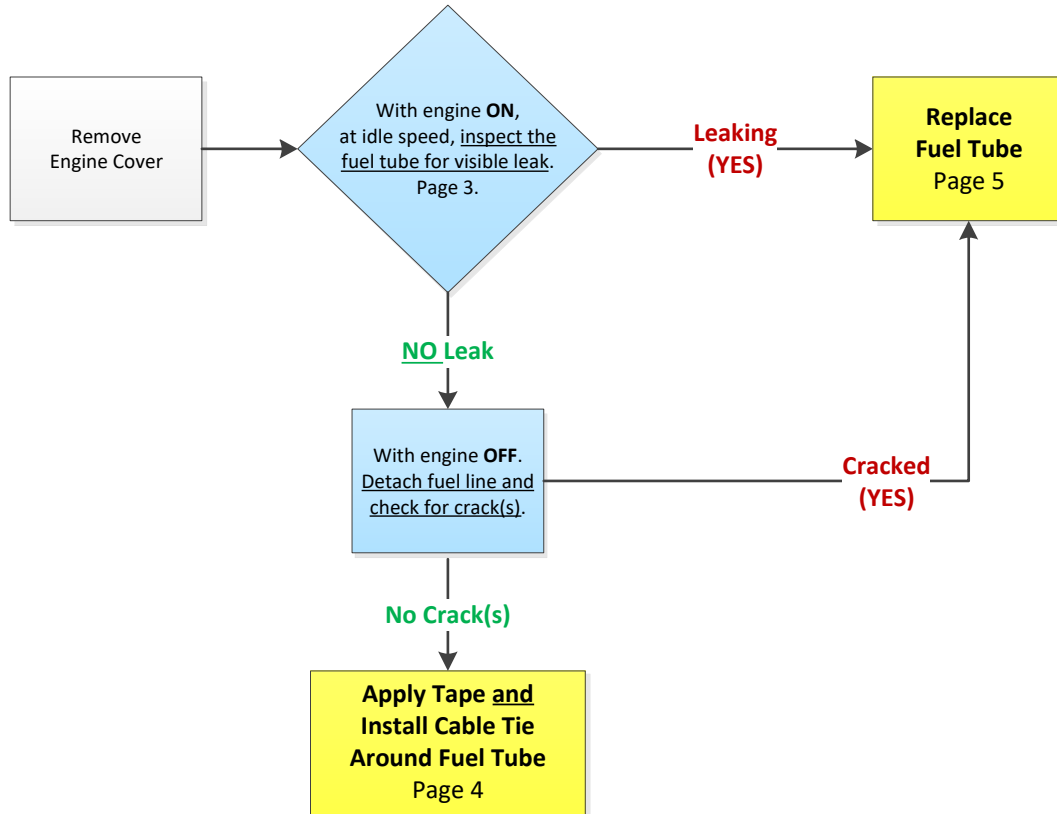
Remove Engine Cover

With engine ON, at idle speed, inspect the fuel tube for visible leak. Page 3.

Leaking (YES)

Replace Fuel Tube
Page 5

NO Leak

With engine OFF. Detach fuel line and check for crack(s).

Cracked (YES)

No Crack(s)

Apply Tape and Install Cable Tie Around Fuel Tube
Page 4